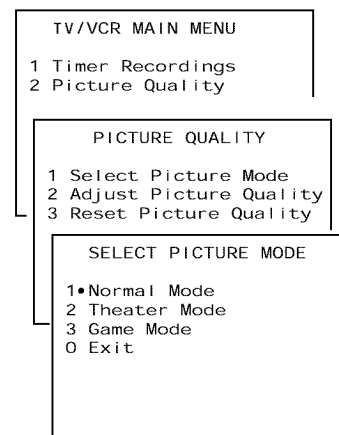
TV/VCR MAIN MENU

1 Timer Recordings
2 Picture Quality

PICTURE QUALITY

1 Select Picture Mode
2 Adjust Picture Quality
3 Reset Picture Quality

SELECT PICTURE MODE

1•Normal Mode
2 Theater Mode
3 Game Mode
0 Exit